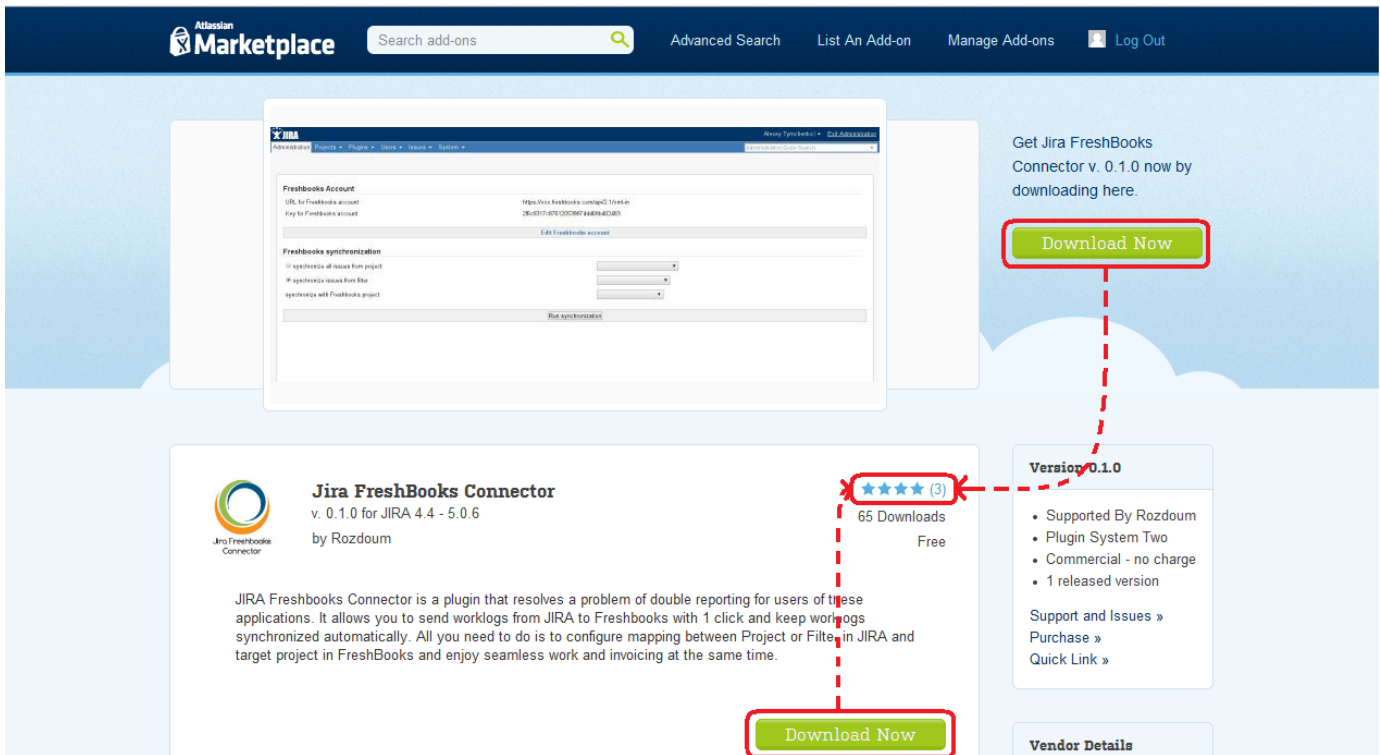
Atlassian Marketplace

Search add-ons

Advanced Search

List An Add-on

Manage Add-ons

Log Out

JIRA

Alexey Tyrchenko | Exit Administration

Administration Projects Plugins Users Issues System

Administration Quick Search

Freshbooks Account

URL for Freshbooks account https://xxx.freshbooks.com/api/2.1/xml-in

Key for Freshbooks account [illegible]

Edit Freshbooks account

Freshbooks synchronization

synchronize all issues from project

synchronize issues from filter

synchronize with Freshbooks project

Run synchronization

Get Jira FreshBooks Connector v. 0.1.0 now by downloading here.

Download Now

Jira Freshbooks Connector

Jira FreshBooks Connector

v. 0.1.0 for JIRA 4.4 - 5.0.6

by Rozdoum

(3)

65 Downloads

Free

JIRA Freshbooks Connector is a plugin that resolves a problem of double reporting for users of these applications. It allows you to send worklogs from JIRA to Freshbooks with 1 click and keep worklogs synchronized automatically. All you need to do is to configure mapping between Project or Filter in JIRA and target project in FreshBooks and enjoy seamless work and invoicing at the same time.

Download Now

Version 0.1.0

Supported By Rozdoum

Plugin System Two

Commercial - no charge

1 released version

Support and Issues »

Purchase »

Quick Link »

Vendor Details